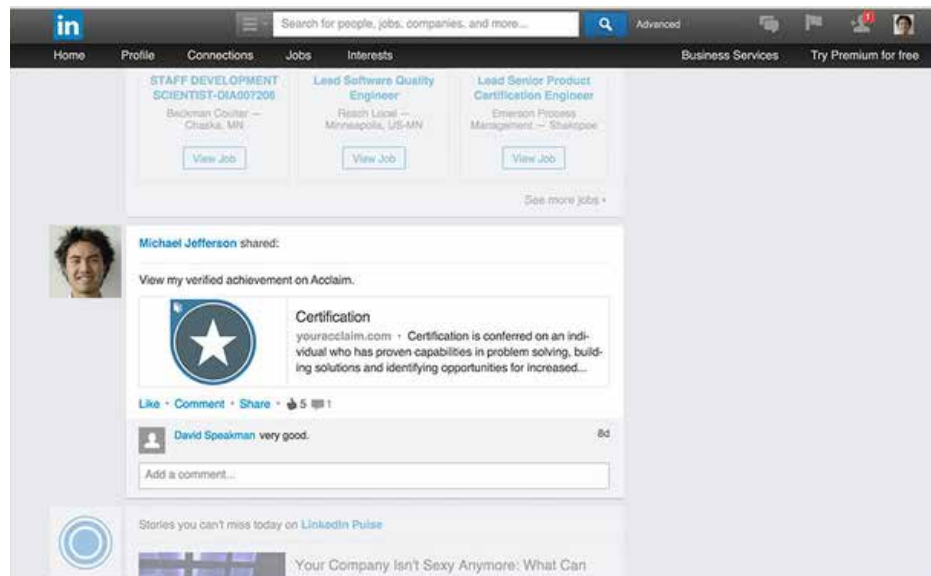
in

Search for people, jobs, companies, and more...

Advanced

1

Home Profile Connections Jobs Interests Business Services Try Premium for free

STAFF DEVELOPMENT SCIENTIST-DIA007206
Beckman Coulter — Chaska, MN
View Job

Lead Software Quality Engineer
Reach Local — Minneapolis, US-MN
View Job

Lead Senior Product Certification Engineer
Emerson Process Management — Shakopee
View Job

See more jobs ›

Michael Jefferson shared:

View my verified achievement on Acclaim.

Certification
youracclaim.com · Certification is conferred on an individual who has proven capabilities in problem solving, building solutions and identifying opportunities for increased...

Like · Comment · Share · 5 1

David Speakman very good. 8d

Add a comment...

Stories you can't miss today on LinkedIn Pulse

Your Company Isn't Sexy Anymore: What Can